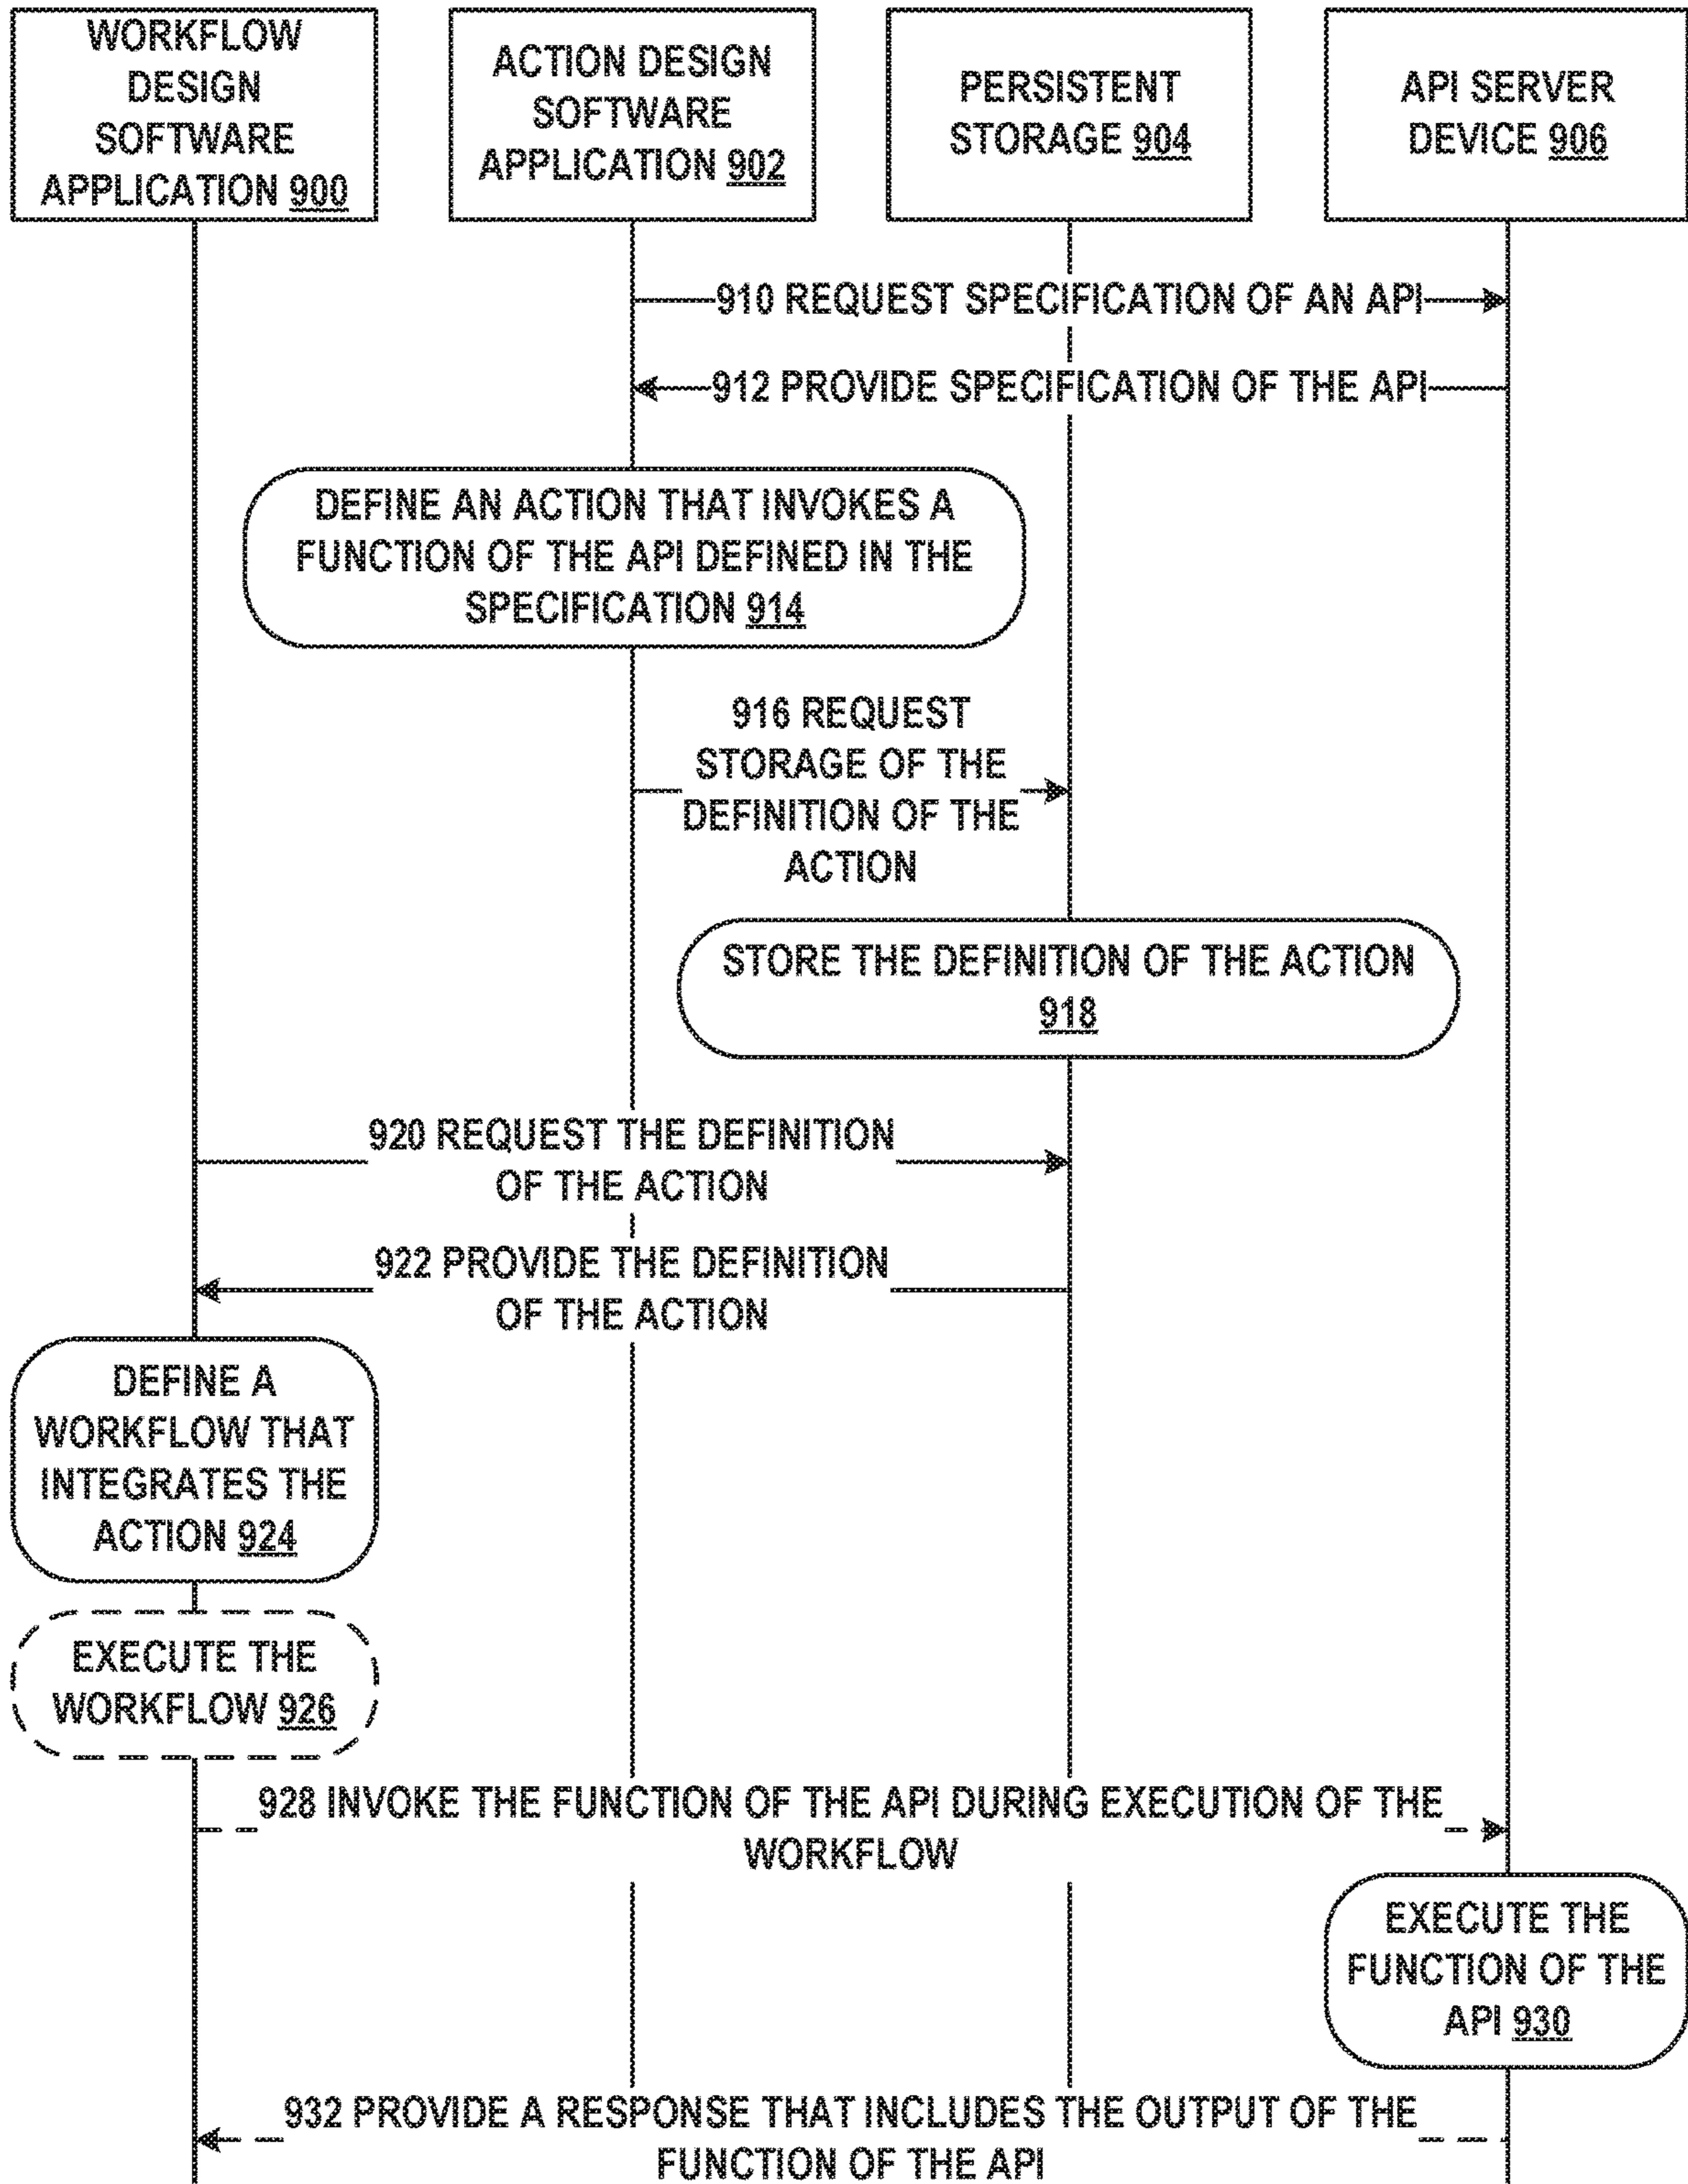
WORKFLOW DESIGN SOFTWARE APPLICATION 900

ACTION DESIGN SOFTWARE APPLICATION 902

PERSISTENT STORAGE 904

API SERVER DEVICE 906

910 REQUEST SPECIFICATION OF AN API

912 PROVIDE SPECIFICATION OF THE API

DEFINE AN ACTION THAT INVOKES A FUNCTION OF THE API DEFINED IN THE SPECIFICATION 914

916 REQUEST STORAGE OF THE DEFINITION OF THE ACTION

STORE THE DEFINITION OF THE ACTION 918

920 REQUEST THE DEFINITION OF THE ACTION

922 PROVIDE THE DEFINITION OF THE ACTION

DEFINE A WORKFLOW THAT INTEGRATES THE ACTION 924

EXECUTE THE WORKFLOW 926

928 INVOKE THE FUNCTION OF THE API DURING EXECUTION OF THE WORKFLOW

EXECUTE THE FUNCTION OF THE API 930

932 PROVIDE A RESPONSE THAT INCLUDES THE OUTPUT OF THE FUNCTION OF THE API